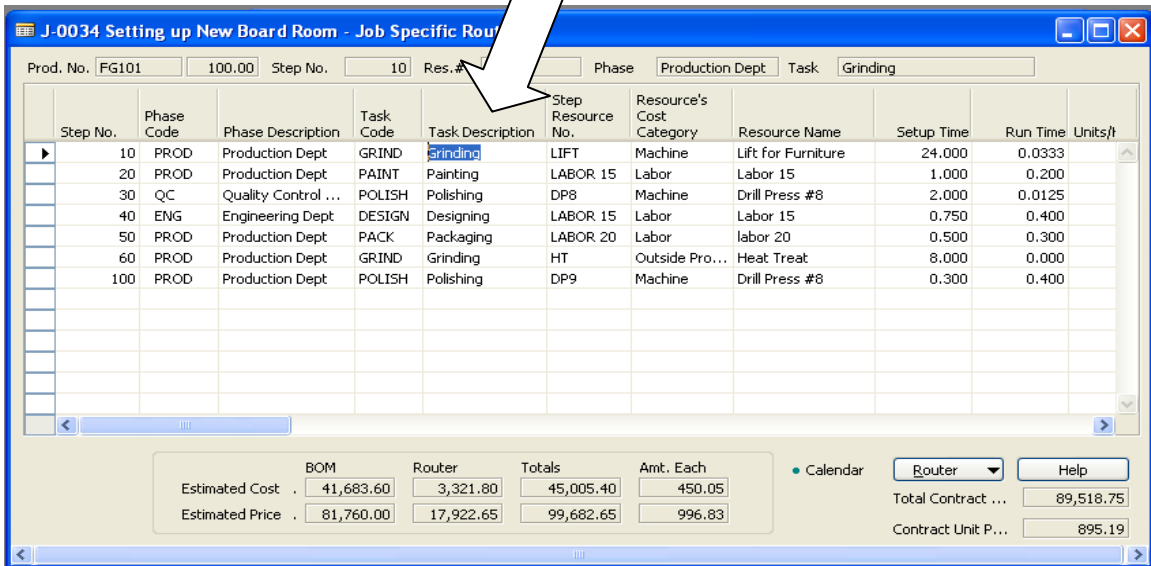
J-0034 Setting up New Board Room - Job Specific Rout

Prod. No. FG101 | 100.00 | Step No. | 10 | Res.# | Phase | Production Dept | Task | Grinding

| Step No. | Phase Code | Phase Description | Task Code | Task Description | Step Resource No. | Resource's Cost Category | Resource Name | Setup Time | Run Time | Units/I |
|---|---|---|---|---|---|---|---|---|---|---|
| 10 | PROD | Production Dept | GRIND | Grinding | LIFT | Machine | Lift for Furniture | 24.000 | 0.0333 | |
| 20 | PROD | Production Dept | PAINT | Painting | LABOR 15 | Labor | Labor 15 | 1.000 | 0.200 | |
| 30 | QC | Quality Control ... | POLISH | Polishing | DP8 | Machine | Drill Press #8 | 2.000 | 0.0125 | |
| 40 | ENG | Engineering Dept | DESIGN | Designing | LABOR 15 | Labor | Labor 15 | 0.750 | 0.400 | |
| 50 | PROD | Production Dept | PACK | Packaging | LABOR 20 | Labor | labor 20 | 0.500 | 0.300 | |
| 60 | PROD | Production Dept | GRIND | Grinding | HT | Outside Pro... | Heat Treat | 8.000 | 0.000 | |
| 100 | PROD | Production Dept | POLISH | Polishing | DP9 | Machine | Drill Press #8 | 0.300 | 0.400 | |

| | BOM | Router | Totals | Amt. Each |
|---|---|---|---|---|
| Estimated Cost . | 41,683.60 | 3,321.80 | 45,005.40 | 450.05 |
| Estimated Price . | 81,760.00 | 17,922.65 | 99,682.65 | 996.83 |

Calendar
Router
Help
Total Contract ... 89,518.75
Contract Unit P... 895.19